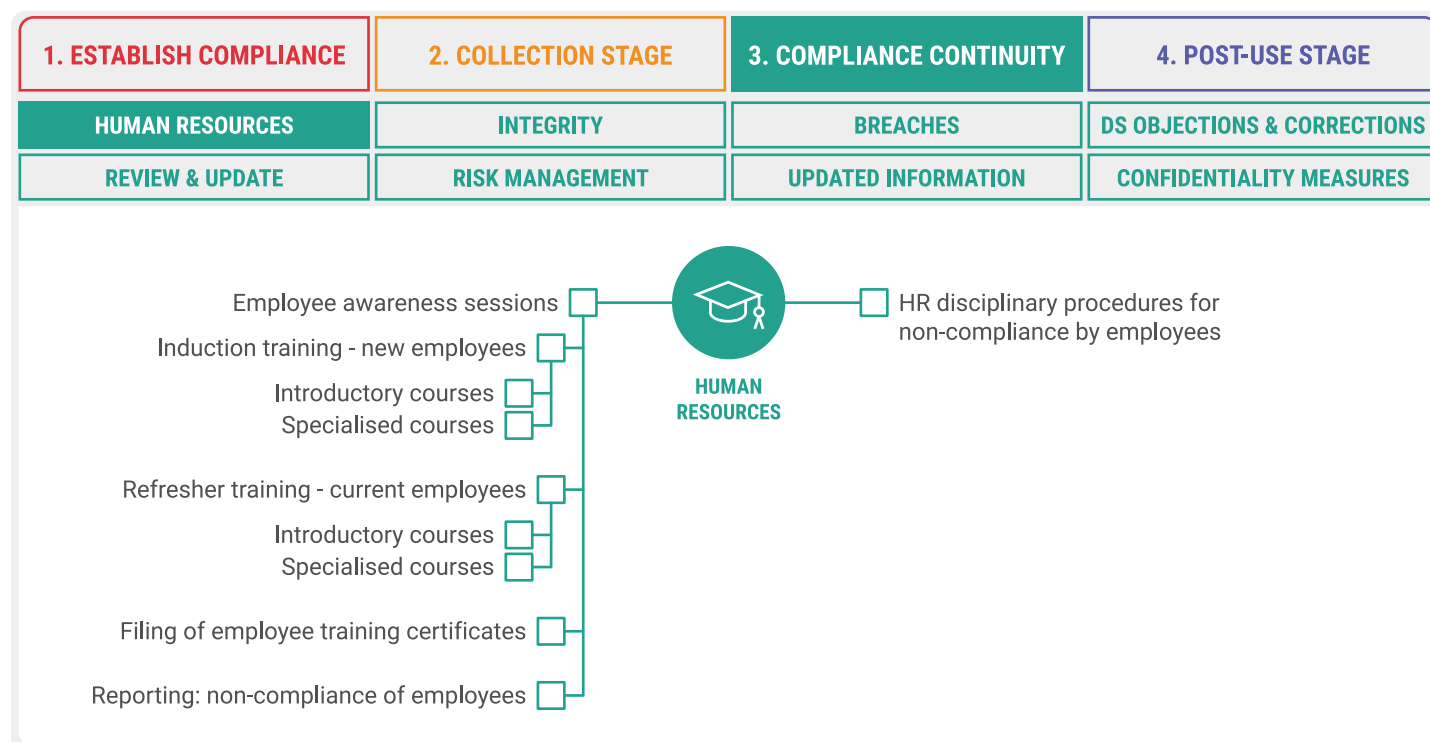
1. ESTABLISH COMPLIANCE
2. COLLECTION STAGE
3. COMPLIANCE CONTINUITY
4. POST-USE STAGE

HUMAN RESOURCES
INTEGRITY
BREACHES
DS OBJECTIONS & CORRECTIONS
REVIEW & UPDATE
RISK MANAGEMENT
UPDATED INFORMATION
CONFIDENTIALITY MEASURES

Employee awareness sessions
Induction training - new employees
Introductory courses
Specialised courses
Refresher training - current employees
Introductory courses
Specialised courses
Filing of employee training certificates
Reporting: non-compliance of employees

HUMAN RESOURCES

HR disciplinary procedures for non-compliance by employees